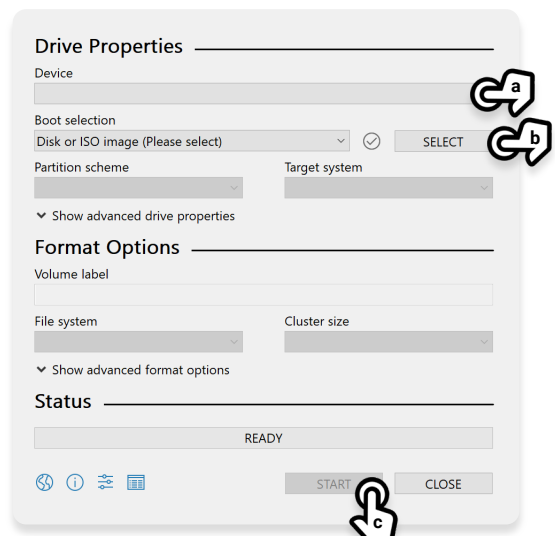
Drive Properties

Device

a

Boot selection

Disk or ISO image (Please select)

SELECT

b

Partition scheme

Target system

Show advanced drive properties

Format Options

Volume label

File system

Cluster size

Show advanced format options

Status

READY

START

c

CLOSE